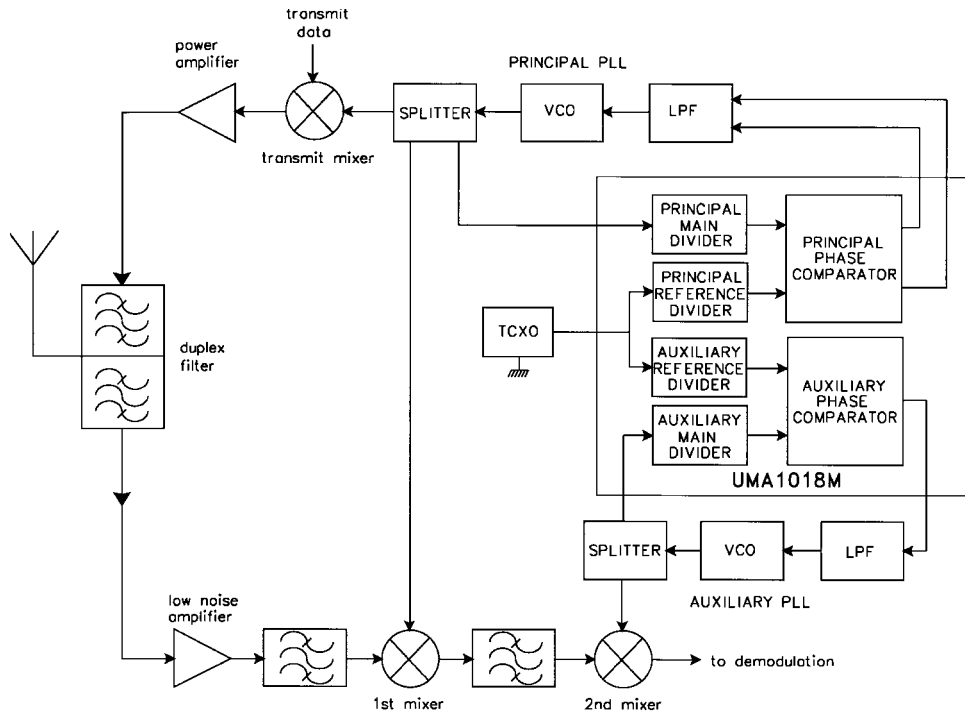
transmit data

power amplifier

PRINCIPAL PLL

SPLITTER

VCO

LPF

transmit mixer

PRINCIPAL MAIN DIVIDER

PRINCIPAL PHASE COMPARATOR

PRINCIPAL REFERENCE DIVIDER

duplex filter

TCXO

AUXILIARY REFERENCE DIVIDER

AUXILIARY PHASE COMPARATOR

AUXILIARY MAIN DIVIDER

UMA1018M

SPLITTER

VCO

LPF

AUXILIARY PLL

low noise amplifier

to demodulation

1st mixer

2nd mixer